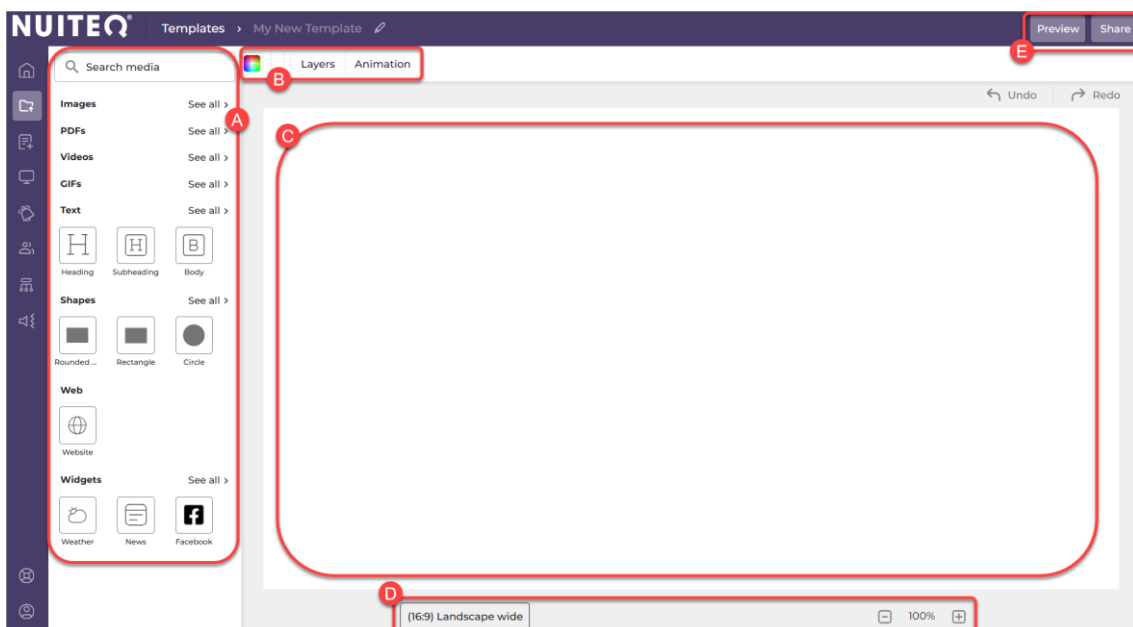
NUITEQ Templates › My New Template

Preview Share

E

Search media

A

Images See all ›
PDFs See all ›
Videos See all ›
GIFs See all ›
Text See all ›

H Heading
H Subheading
B Body

Shapes See all ›

Rounded ...
Rectangle
Circle

Web

Website

Widgets See all ›

Weather
News
Facebook

B

Layers Animation

Undo Redo

C

D

(16:9) Landscape wide

100%